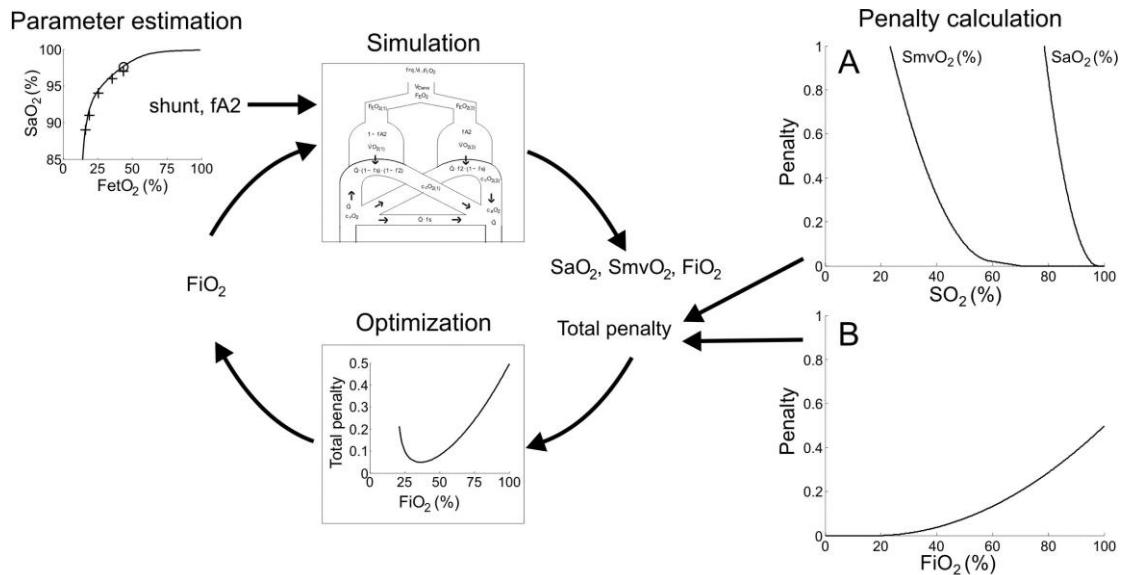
Parameter estimation

100
95
90
85
$SaO_2$ (%)
0 25 50 75 100
$FetO_2$ (%)

Simulation

shunt, fA2

$f_{\text{resp}}$, $V_t$, $F_IO_2$
$V_{\text{Dserial}}$
$F_EO_2$
$F_EO_{2(1)}$
$F_EO_{2(2)}$
$1-fA2$
fA2
$VO_{2(1)}$
$VO_{2(2)}$
$Q \cdot (1-fs) \cdot (1-f2)$
$Q \cdot f2 \cdot (1-fs)$
$c_cO_{2(1)}$
$c_cO_{2(2)}$
Q
$c_vO_2$
$c_aO_2$
$Q \cdot fs$
Q

$SaO_2$, $SmvO_2$, $FiO_2$

$FiO_2$

Optimization

Total penalty
0.5
0.4
0.3
0.2
0.1
0
0 25 50 75 100
$FiO_2$ (%)

Total penalty

Penalty calculation

A
$SmvO_2$ (%)
$SaO_2$ (%)
Penalty
1
0.8
0.6
0.4
0.2
0
0 20 40 60 80 100
$SO_2$ (%)

B
Penalty
1
0.8
0.6
0.4
0.2
0
0 20 40 60 80 100
$FiO_2$ (%)